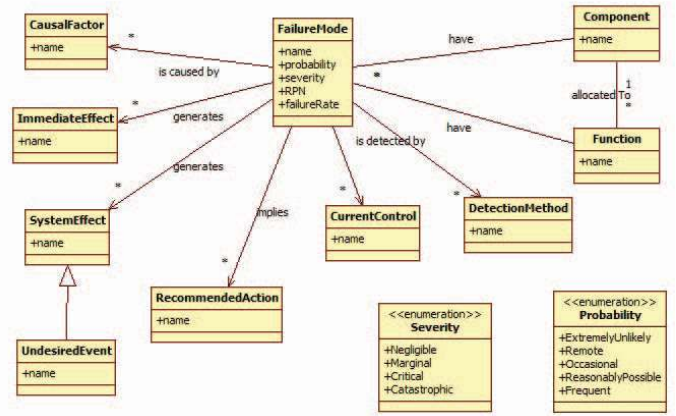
CausalFactor
+name

FailureMode
+name
+probability
+severity
+RPN
+failureRate

Component
+name

*
is caused by

have

*

1
allocated To
*

ImmediateEffect
+name

*
generates

have

Function
+name

generates

is detected by

*

SystemEffect
+name

implies

*

*

CurrentControl
+name

DetectionMethod
+name

*

RecommendedAction
+name

UndesiredEvent
+name

<<enumeration>>
Severity
+Negligible
+Marginal
+Critical
+Catastrophic

<<enumeration>>
Probability
+ExtremelyUnlikely
+Remote
+Occasional
+ReasonablyPossible
+Frequent